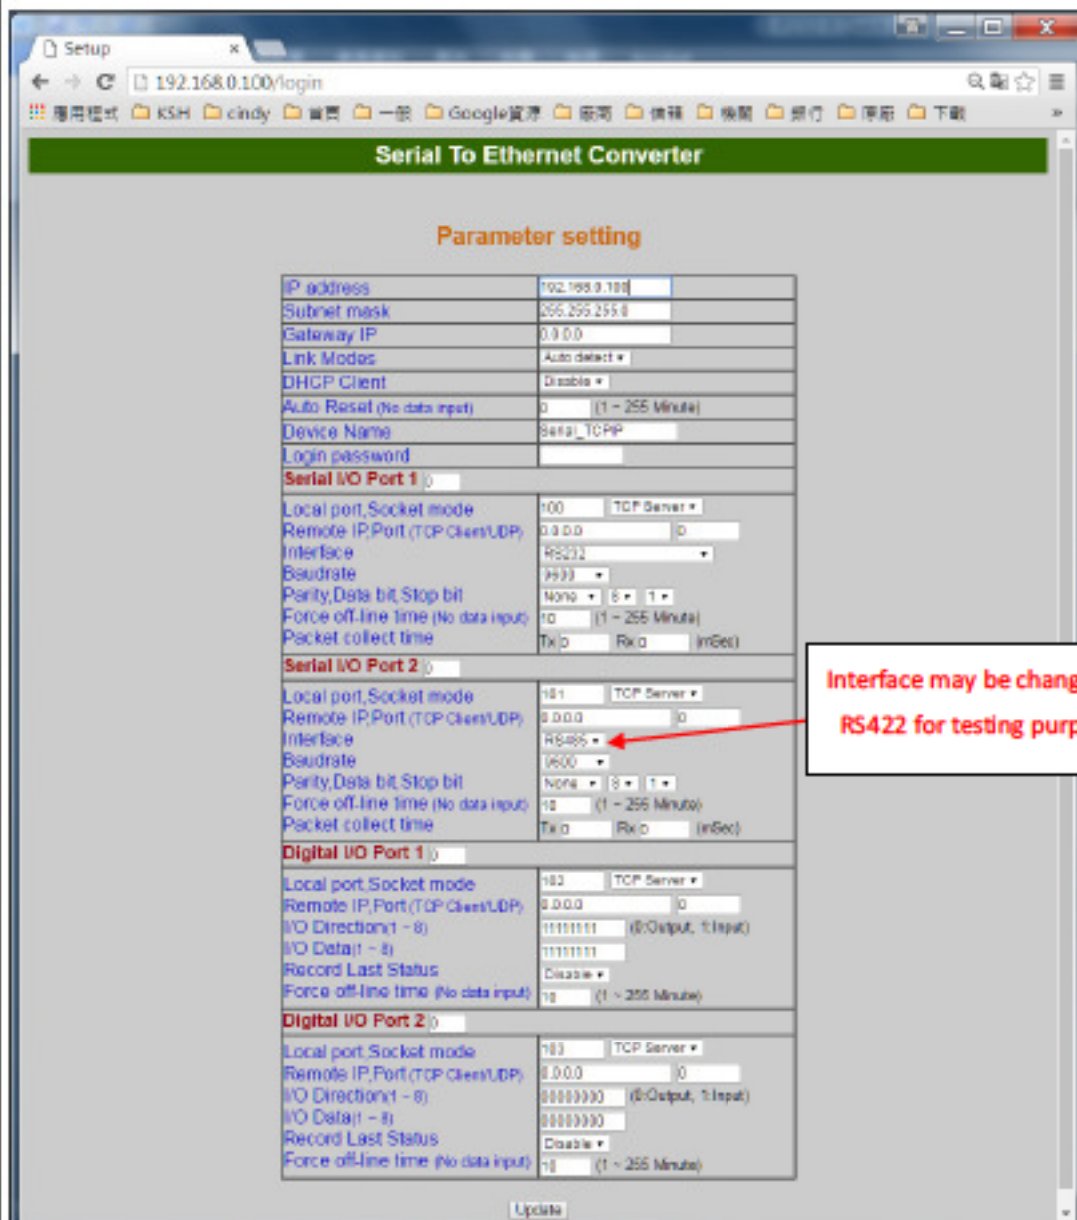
Setup

192.168.0.100/login

應用程式 KSH cindy 首頁 一般 Google資源 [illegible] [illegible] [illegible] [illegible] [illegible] 下載

Serial To Ethernet Converter

Parameter setting

| | |
|---|---|
| IP address | 192.168.0.100 |
| Subnet mask | 255.255.255.0 |
| Gateway IP | 0.0.0.0 |
| Link Modes | Auto detect |
| DHCP Client | Disable |
| Auto Reset (No data input) | 0 (1 ~ 255 Minute) |
| Device Name | Serial_TCPIP |
| Login password | |
| Serial I/O Port 1 0 | |
| Local port,Socket mode | 100 TCP Server |
| Remote IP,Port (TCP Client/UDP) | 0.0.0.0 0 |
| Interface | RS232 |
| Baudrate | 9600 |
| Parity,Data bit,Stop bit | None 8 1 |
| Force off-line time (No data input) | 10 (1 ~ 255 Minute) |
| Packet collect time | Tx 0 Rx 0 (mSec) |
| Serial I/O Port 2 0 | |
| Local port,Socket mode | 101 TCP Server |
| Remote IP,Port (TCP Client/UDP) | 0.0.0.0 0 |
| Interface | RS485 |
| Baudrate | 9600 |
| Parity,Data bit,Stop bit | None 8 1 |
| Force off-line time (No data input) | 10 (1 ~ 255 Minute) |
| Packet collect time | Tx 0 Rx 0 (mSec) |
| Digital I/O Port 1 0 | |
| Local port,Socket mode | 102 TCP Server |
| Remote IP,Port (TCP Client/UDP) | 0.0.0.0 0 |
| I/O Direction(1 ~ 8) | 11111111 (0:Output, 1:Input) |
| I/O Data(1 ~ 8) | 11111111 |
| Record Last Status | Disable |
| Force off-line time (No data input) | 10 (1 ~ 255 Minute) |
| Digital I/O Port 2 0 | |
| Local port,Socket mode | 103 TCP Server |
| Remote IP,Port (TCP Client/UDP) | 0.0.0.0 0 |
| I/O Direction(1 ~ 8) | 00000000 (0:Output, 1:Input) |
| I/O Data(1 ~ 8) | 00000000 |
| Record Last Status | Disable |
| Force off-line time (No data input) | 10 (1 ~ 255 Minute) |

Interface may be chang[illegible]
RS422 for testing purp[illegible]

Update